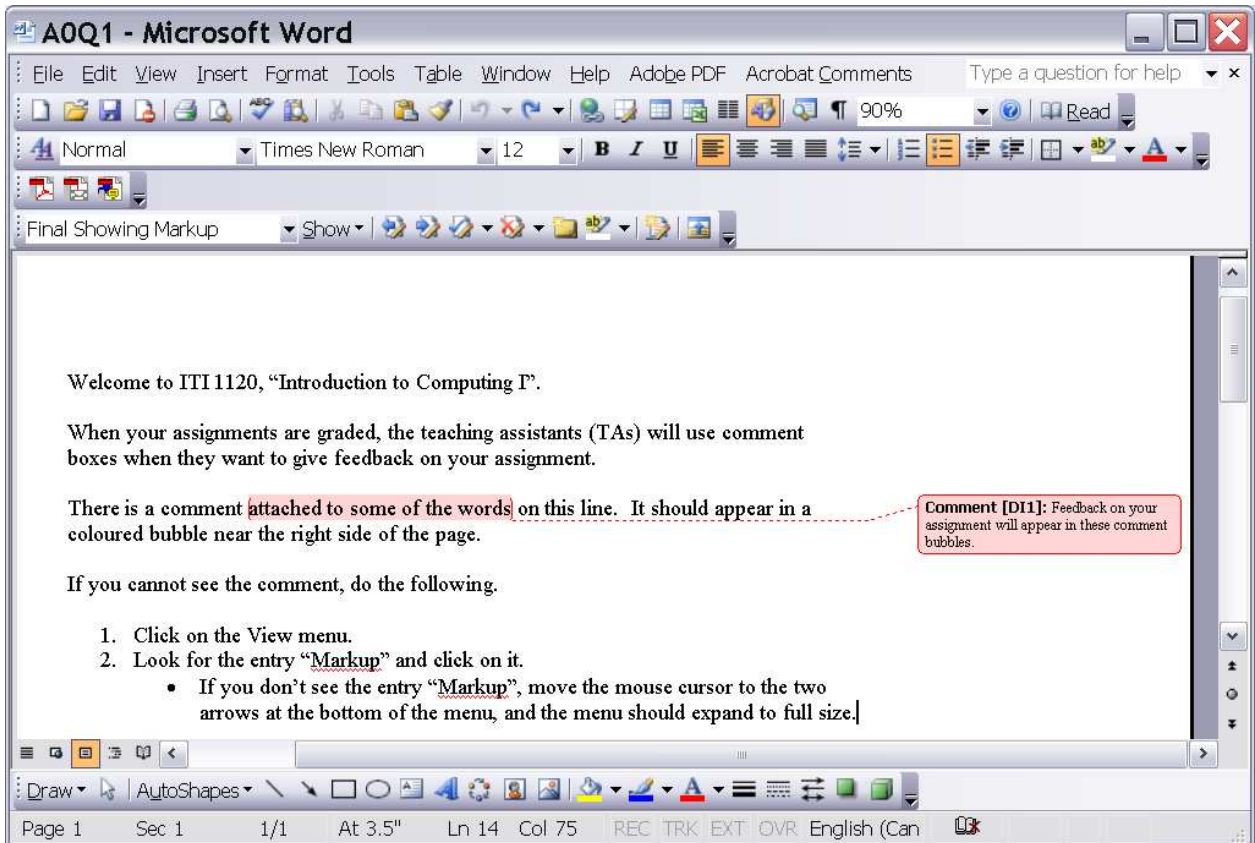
A0Q1 - Microsoft Word

File Edit View Insert Format Tools Table Window Help Adobe PDF Acrobat Comments Type a question for help

90% Read

Normal Times New Roman 12

Final Showing Markup Show

Welcome to ITI 1120, "Introduction to Computing I".

When your assignments are graded, the teaching assistants (TAs) will use comment boxes when they want to give feedback on your assignment.

There is a comment attached to some of the words on this line. It should appear in a coloured bubble near the right side of the page.

Comment [DI1]: Feedback on your assignment will appear in these comment bubbles.

If you cannot see the comment, do the following.

1. Click on the View menu.
2. Look for the entry "Markup" and click on it.
• If you don't see the entry "Markup", move the mouse cursor to the two arrows at the bottom of the menu, and the menu should expand to full size.

Draw AutoShapes

Page 1 Sec 1 1/1 At 3.5" Ln 14 Col 75 REC TRK EXT OVR English (Can